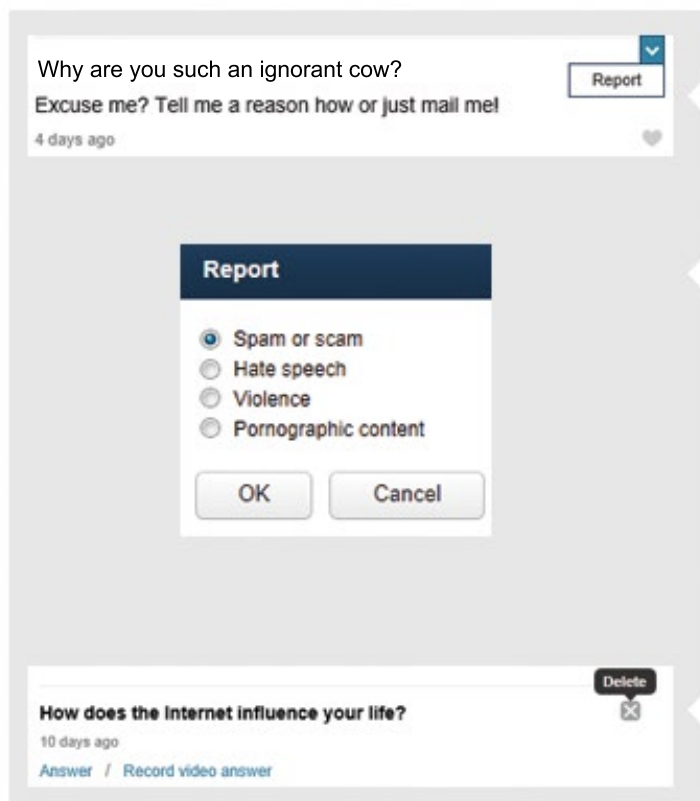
Why are you such an ignorant cow?

Report

Excuse me? Tell me a reason how or just mail me!

4 days ago

Report

Spam or scam
Hate speech
Violence
Pornographic content

OK Cancel

Delete

How does the Internet influence your life?

10 days ago

Answer / Record video answer